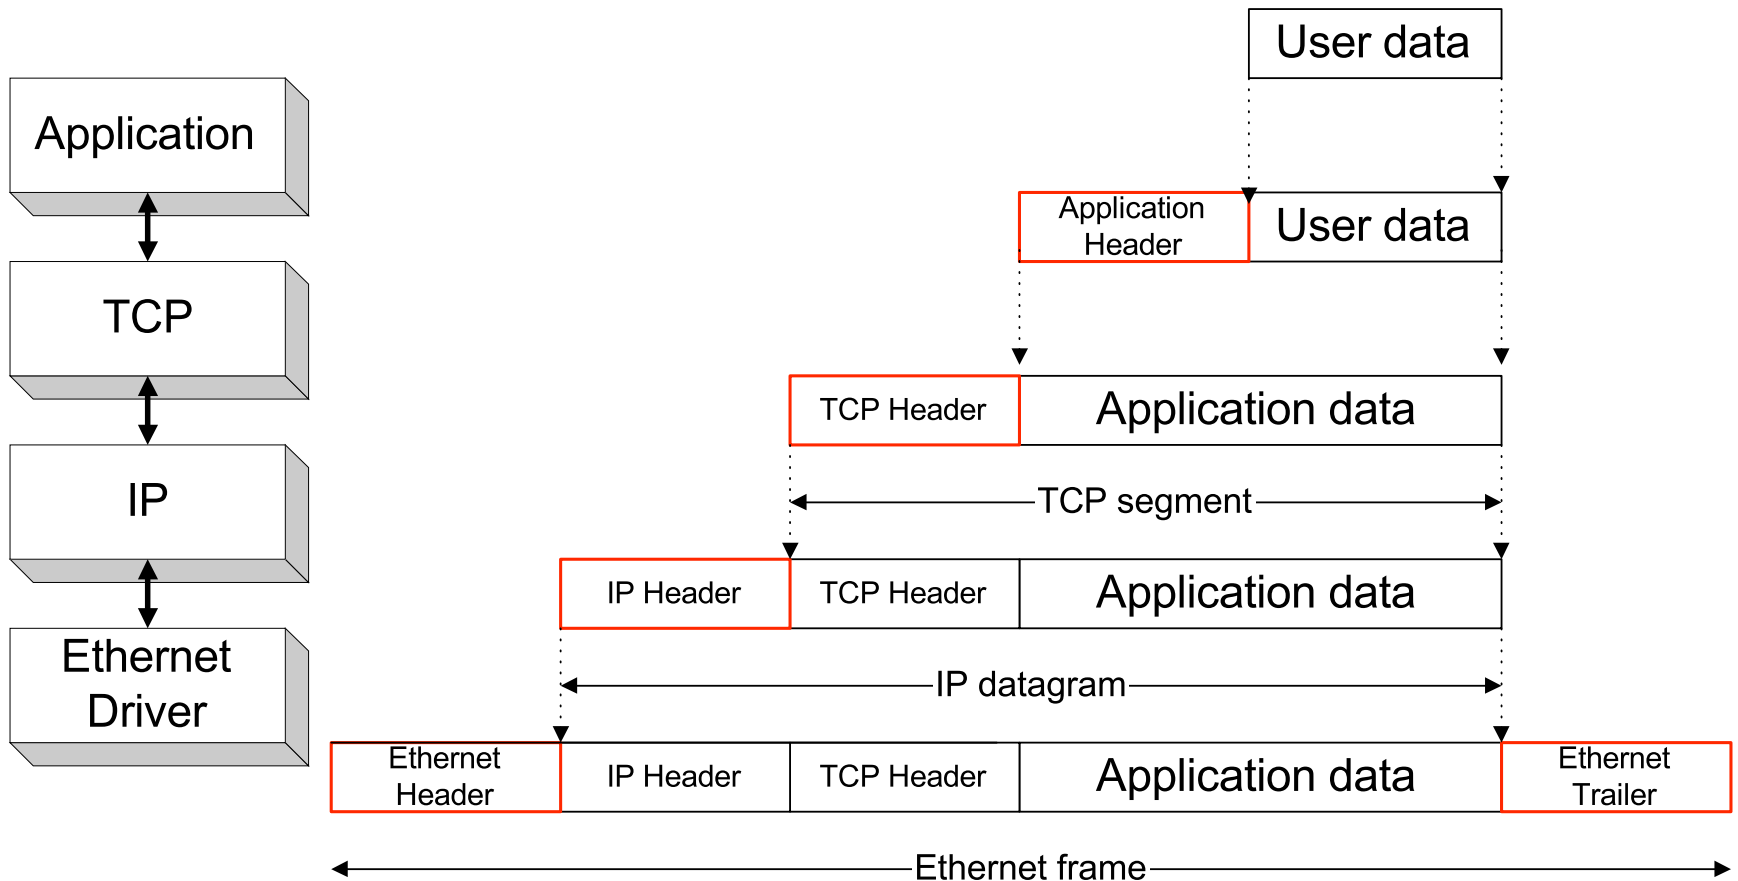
User data

Application

Application Header

User data

TCP

TCP Header

Application data

TCP segment

IP

IP Header

TCP Header

Application data

IP datagram

Ethernet Driver

Ethernet Header

IP Header

TCP Header

Application data

Ethernet Trailer

Ethernet frame